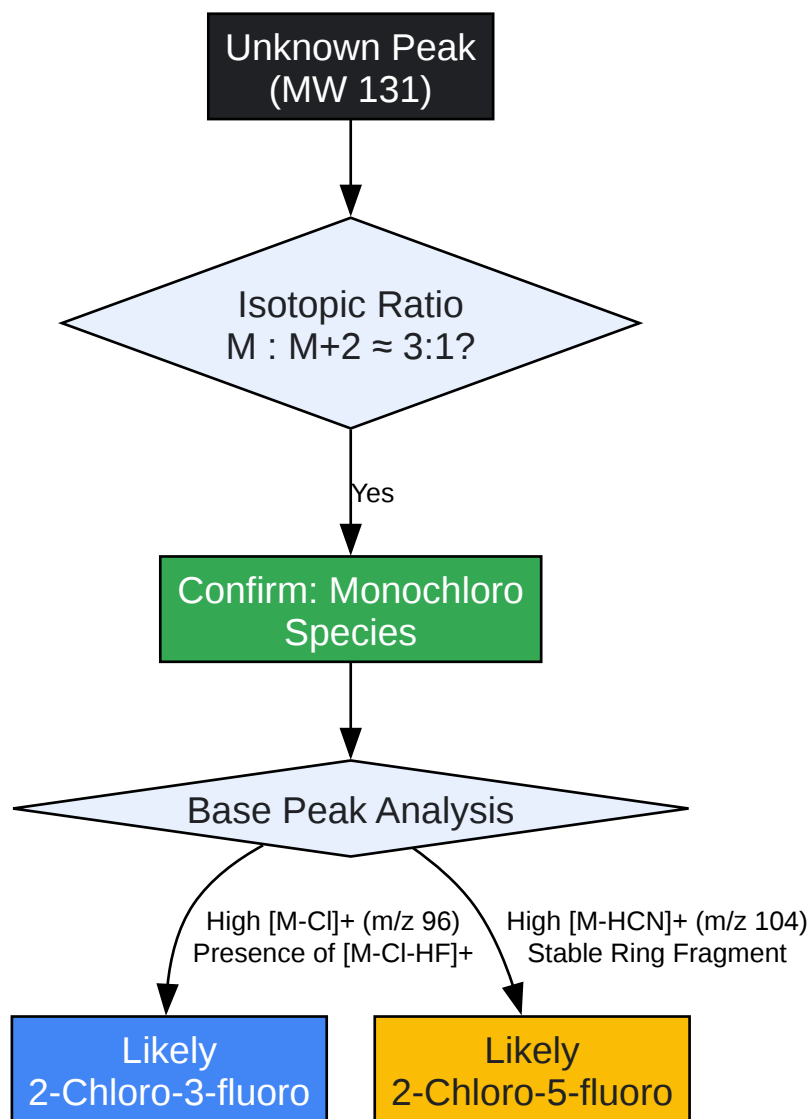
Unknown Peak
(MW 131)

Isotopic Ratio
M : M+2 ≈ 3:1?

Yes

Confirm: Monochloro
Species

Base Peak Analysis

High [M-Cl]+ (m/z 96)
Presence of [M-Cl-HF]+

High [M-HCN]+ (m/z 104)
Stable Ring Fragment

Likely
2-Chloro-3-fluoro

Likely
2-Chloro-5-fluoro